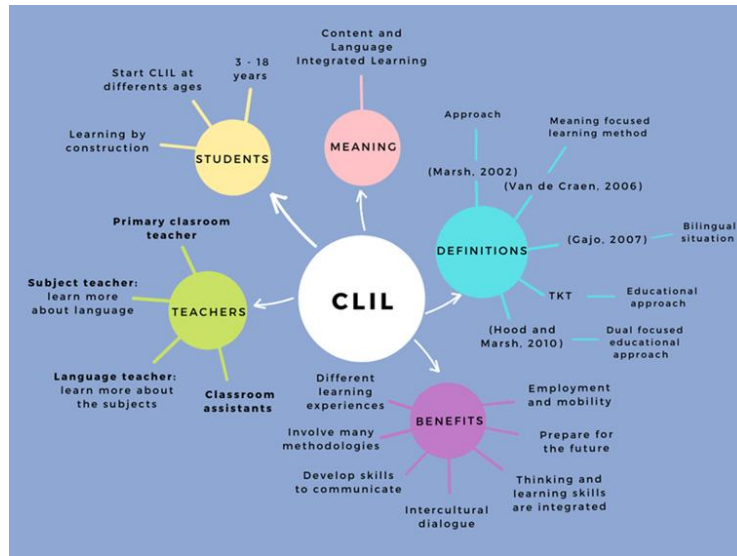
CLIL

MEANING

Content and Language Integrated Learning

STUDENTS

3 - 18 years

Start CLIL at differents ages

Learning by construction

DEFINITIONS

Approach

(Marsh, 2002)

Meaning focused learning method

(Van de Craen, 2006)

(Gajo, 2007)

Bilingual situation

TKT

Educational approach

(Hood and Marsh, 2010)

Dual focused educational approach

TEACHERS

Primary clasroom teacher

Subject teacher: learn more about language

Language teacher: learn more about the subjects

Classroom assistants

BENEFITS

Different learning experiences

Employment and mobility

Involve many methodologies

Prepare for the future

Develop skills to communicate

Thinking and learning skills are integrated

Intercultural dialogue